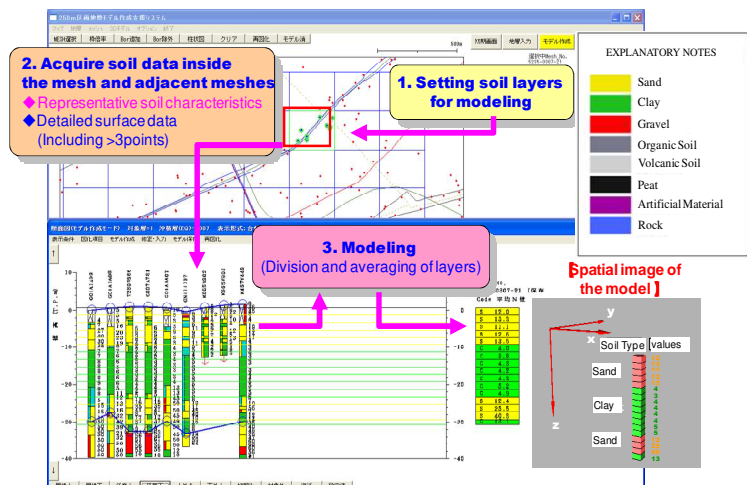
2. Acquire soil data inside the mesh and adjacent meshes
◆Representative soil characteristics
◆Detailed surface data (Including >3points)

1. Setting soil layers for modeling

EXPLANATORY NOTES
Sand
Clay
Gravel
Organic Soil
Volcanic Soil
Peat
Artificial Material
Rock

3. Modeling
(Division and averaging of layers)

【Spatial image of the model】

y
x
z
Soil Type
values
Sand
Clay
Sand

S 12.0
S 13.0
S 11.1
S 8.0
C 4.0
C 3.6
C 4.3
C 4.3
C 4.5
C 5.2
C 4.2
S 12.4
S 25.5
S 40.3
S 23.3